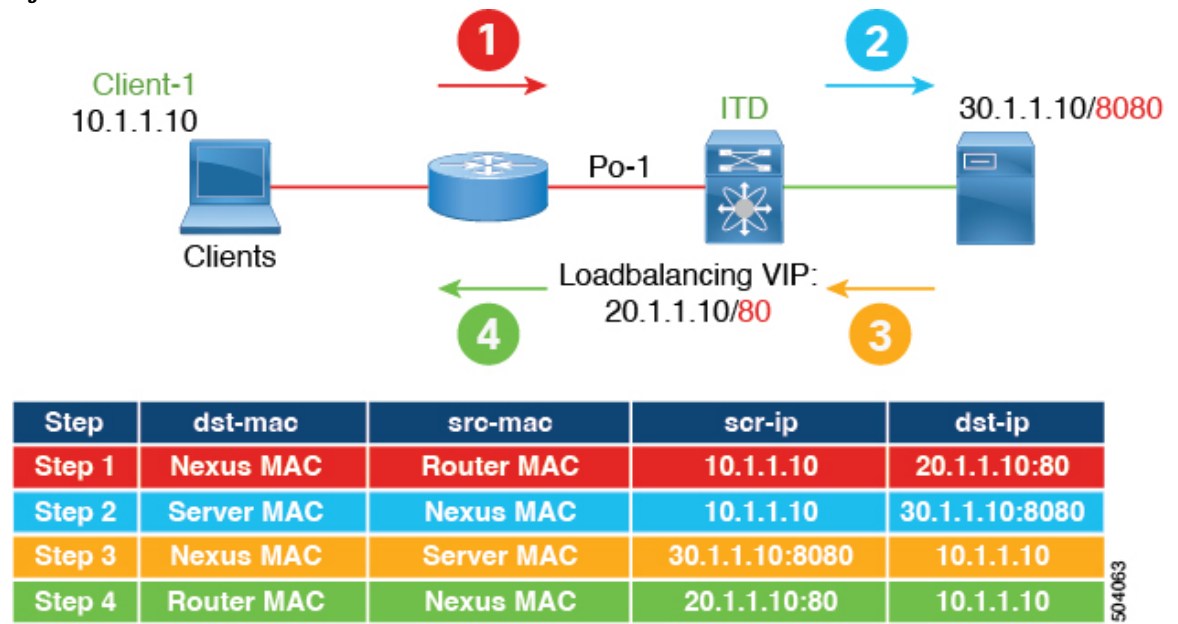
1

2

Client-1
10.1.1.10

ITD

30.1.1.10/8080

Po-1

Clients

Loadbalancing VIP:
20.1.1.10/80

4

3

| Step | dst-mac | src-mac | scr-ip | dst-ip |
|---|---|---|---|---|
| Step 1 | Nexus MAC | Router MAC | 10.1.1.10 | 20.1.1.10:80 |
| Step 2 | Server MAC | Nexus MAC | 10.1.1.10 | 30.1.1.10:8080 |
| Step 3 | Nexus MAC | Server MAC | 30.1.1.10:8080 | 10.1.1.10 |
| Step 4 | Router MAC | Nexus MAC | 20.1.1.10:80 | 10.1.1.10 |

504063